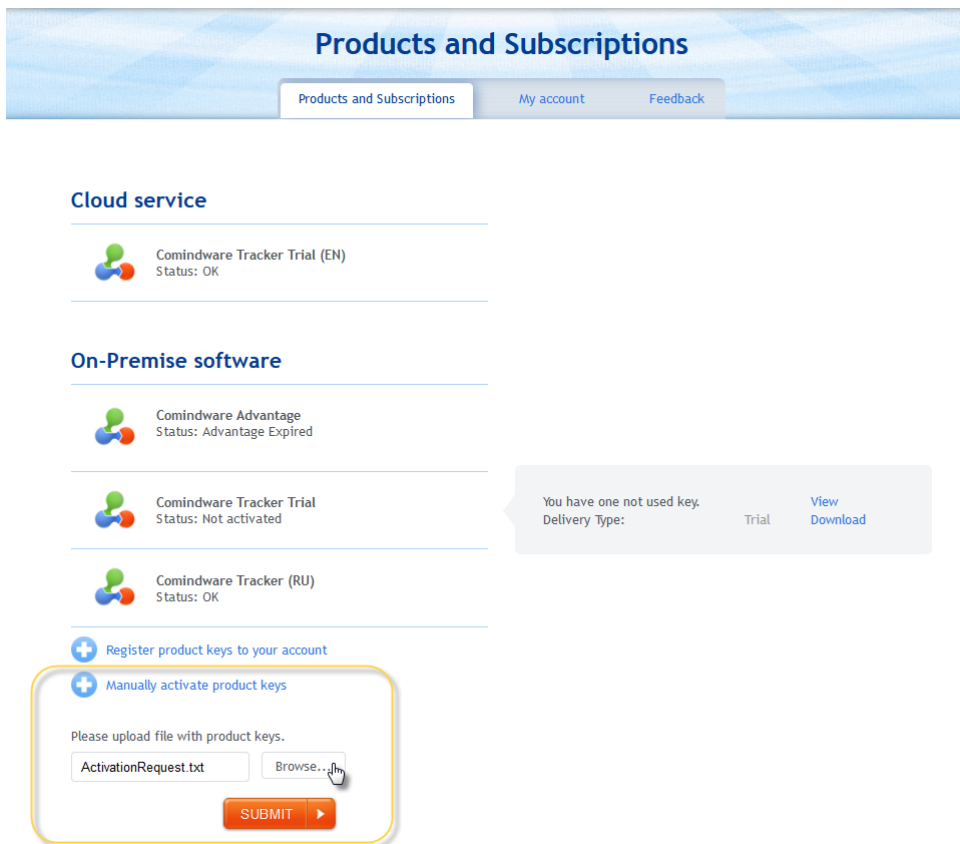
Products and Subscriptions

Products and Subscriptions
My account
Feedback

Cloud service

Comindware Tracker Trial (EN)
Status: OK

On-Premise software

Comindware Advantage
Status: Advantage Expired

Comindware Tracker Trial
Status: Not activated

You have one not used key.
Delivery Type: Trial
View
Download

Comindware Tracker (RU)
Status: OK

Register product keys to your account

Manually activate product keys

Please upload file with product keys.

ActivationRequest.txt
Browse...

SUBMIT